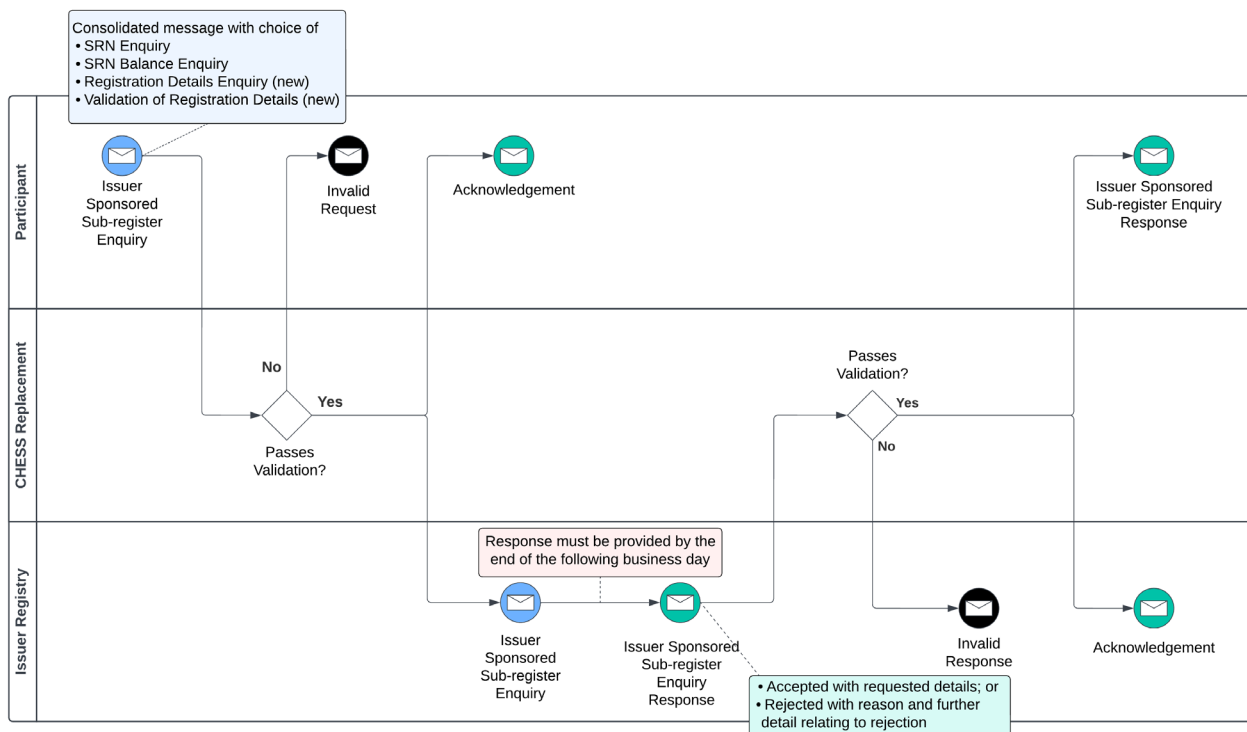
Consolidated message with choice of
• SRN Enquiry
• SRN Balance Enquiry
• Registration Details Enquiry (new)
• Validation of Registration Details (new)

Participant

Issuer Sponsored Sub-register Enquiry

Invalid Request

Acknowledgement

Issuer Sponsored Sub-register Enquiry Response

CHESS Replacement

No

Yes

Passes Validation?

Passes Validation?

Yes

No

Issuer Registry

Response must be provided by the end of the following business day

Issuer Sponsored Sub-register Enquiry

Issuer Sponsored Sub-register Enquiry Response

Invalid Response

Acknowledgement

• Accepted with requested details; or
• Rejected with reason and further detail relating to rejection